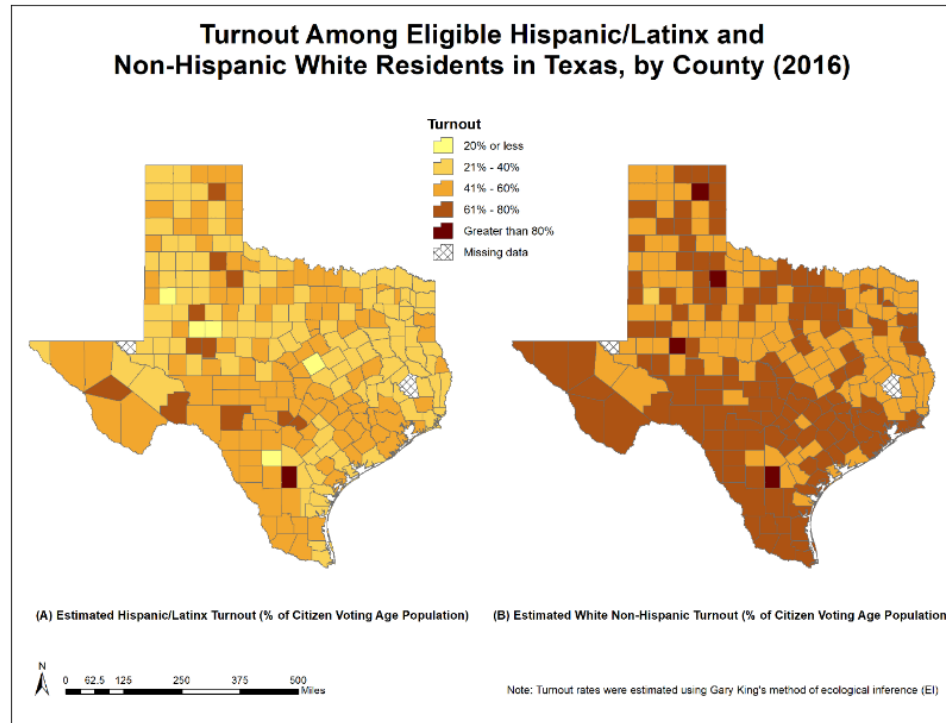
Turnout Among Eligible Hispanic/Latinx and Non-Hispanic White Residents in Texas, by County (2016)

Turnout
20% or less
21% - 40%
41% - 60%
61% - 80%
Greater than 80%
Missing data

(A) Estimated Hispanic/Latinx Turnout (% of Citizen Voting Age Population)

(B) Estimated White Non-Hispanic Turnout (% of Citizen Voting Age Population

N
0 62.5 125 250 375 500
Miles

Note: Turnout rates were estimated using Gary King's method of ecological inference (EI)